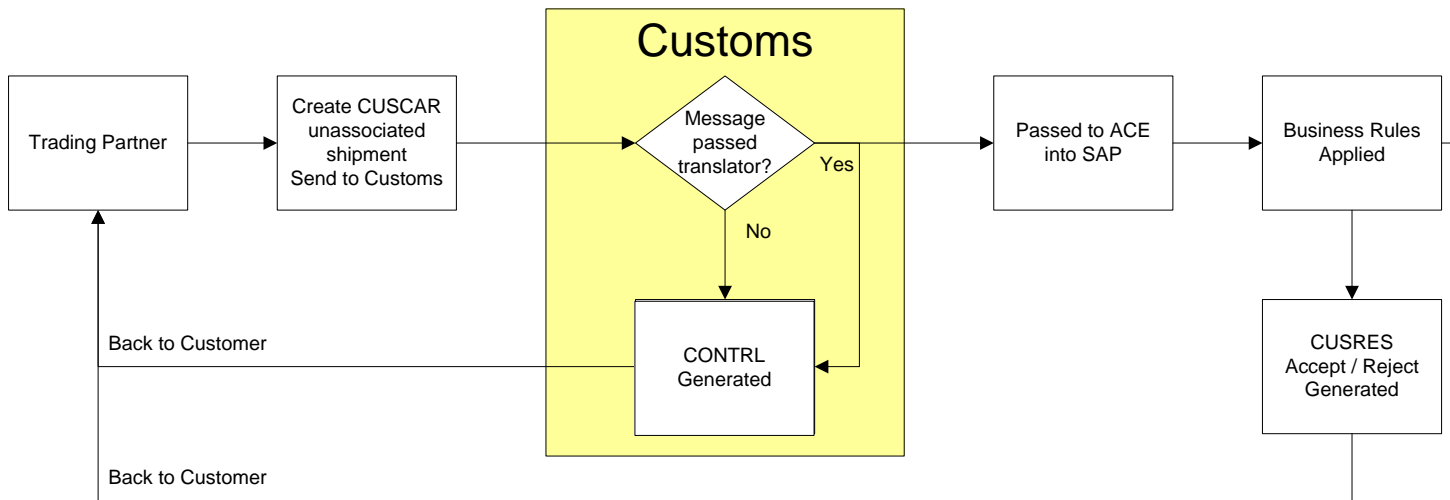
Customs

Trading Partner

Create CUSCAR unassociated shipment Send to Customs

Message passed translator?

Yes

No

Passed to ACE into SAP

Business Rules Applied

CUSRES Accept / Reject Generated

Back to Customer

CONTRL Generated

Back to Customer